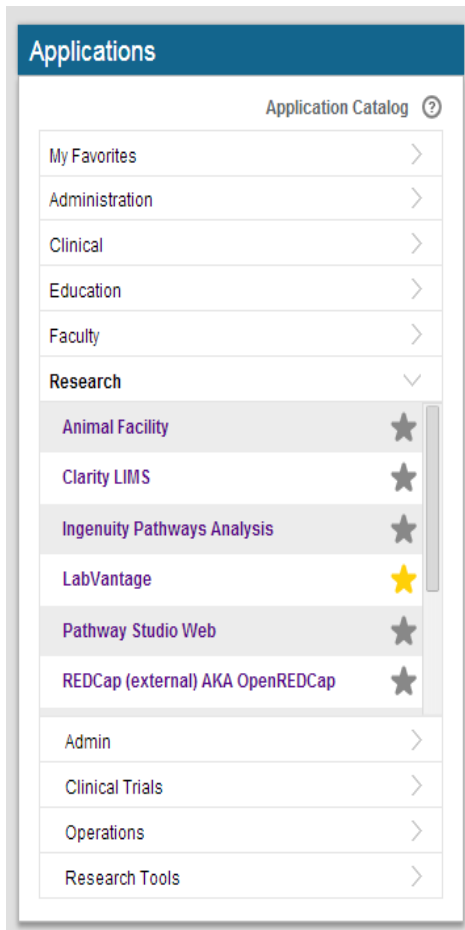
Applications

Application Catalog ?

My Favorites

Administration

Clinical

Education

Faculty

Research

Animal Facility

Clarity LIMS

Ingenuity Pathways Analysis

LabVantage

Pathway Studio Web

REDCap (external) AKA OpenREDCap

Admin

Clinical Trials

Operations

Research Tools